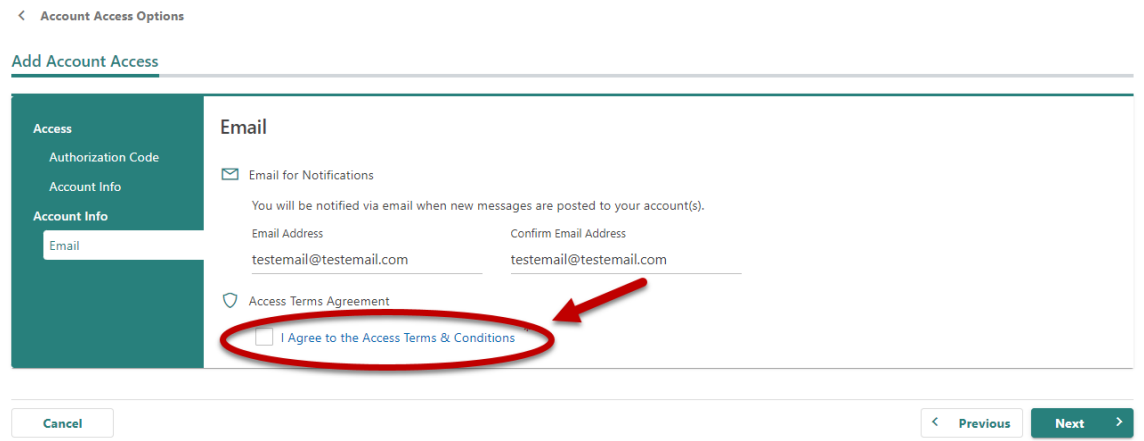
< Account Access Options

Add Account Access

Access
Authorization Code
Account Info
Account Info
Email

Email

Email for Notifications

You will be notified via email when new messages are posted to your account(s).

Email Address
testemail@testemail.com

Confirm Email Address
testemail@testemail.com

Access Terms Agreement

I Agree to the Access Terms & Conditions

Cancel

< Previous

Next >